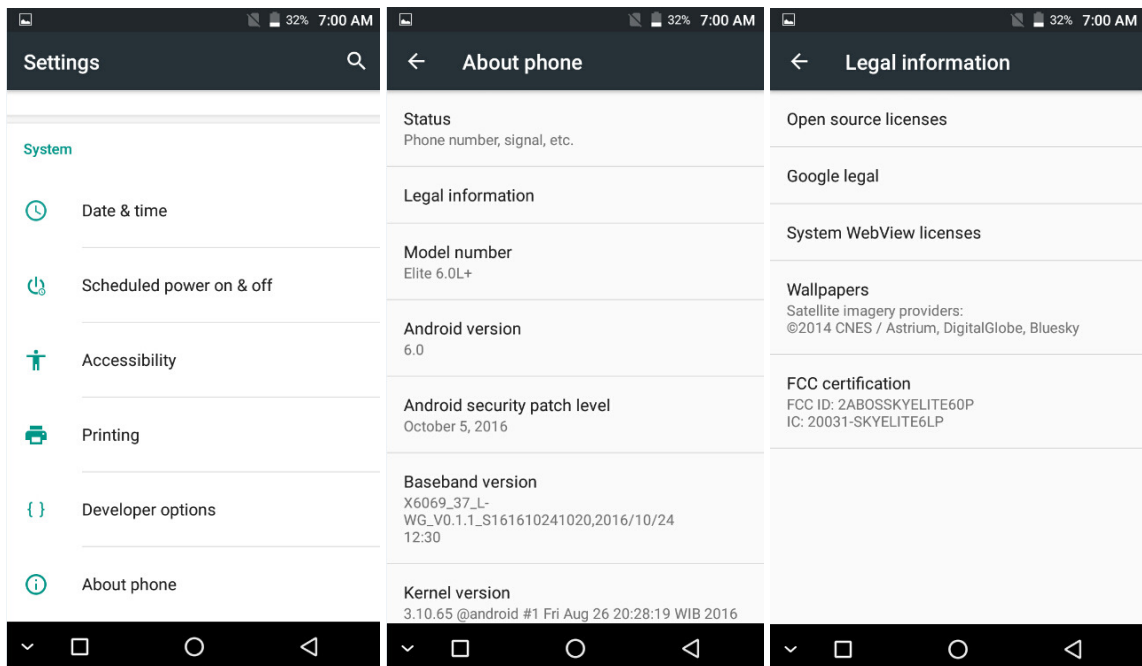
32% 7:00 AM

Settings

System

Date & time

Scheduled power on & off

Accessibility

Printing

{ } Developer options

About phone

32% 7:00 AM

About phone

Status
Phone number, signal, etc.

Legal information

Model number
Elite 6.0L+

Android version
6.0

Android security patch level
October 5, 2016

Baseband version
X6069_37_L-WG_V0.1.1_S161610241020,2016/10/24 12:30

Kernel version
3.10.65 @android #1 Fri Aug 26 20:28:19 WIB 2016

32% 7:00 AM

Legal information

Open source licenses

Google legal

System WebView licenses

Wallpapers
Satellite imagery providers:
©2014 CNES / Astrium, DigitalGlobe, Bluesky

FCC certification
FCC ID: 2ABOSSKYELITE60P
IC: 20031-SKYELITE6LP